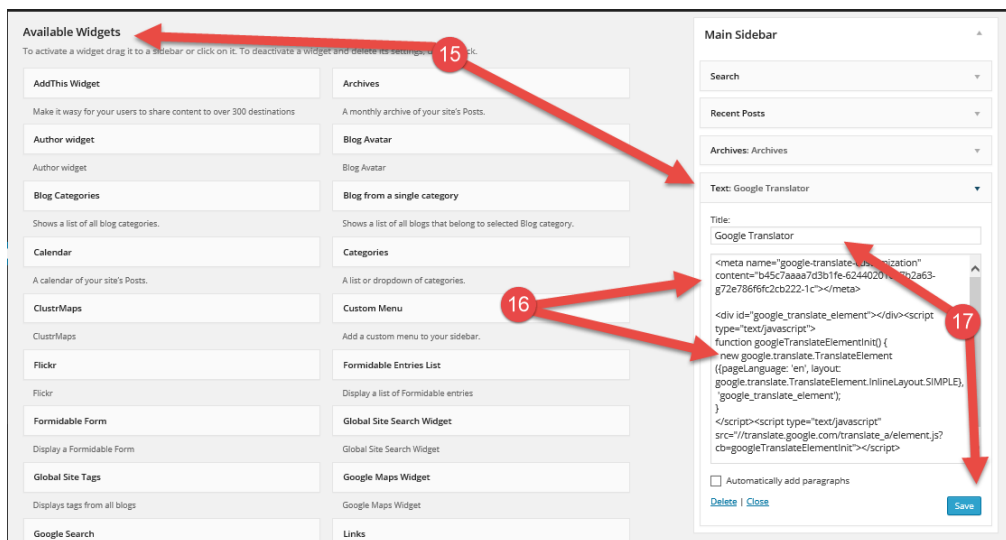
Available Widgets

To activate a widget drag it to a sidebar or click on it. To deactivate a widget and delete its settings, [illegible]ck.

15

AddThis Widget

Make it wasy for your users to share content to over 300 destinations

Archives

A monthly archive of your site's Posts.

Author widget

Author widget

Blog Avatar

Blog Avatar

Blog Categories

Shows a list of all blog categories.

Blog from a single category

Shows a list of all blogs that belong to selected Blog category.

Calendar

A calendar of your site's Posts.

Categories

A list or dropdown of categories.

ClustrMaps

ClustrMaps

Custom Menu

Add a custom menu to your sidebar.

Flickr

Flickr

Formidable Entries List

Display a list of Formidable entries

Formidable Form

Display a Formidable Form

Global Site Search Widget

Global Site Search Widget

Global Site Tags

Displays tags from all blogs

Google Maps Widget

Google Maps Widget

Google Search

Links

Main Sidebar

Search

Recent Posts

Archives: Archives

Text: Google Translator

Title:

Google Translator

<meta name="google-translate-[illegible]ization" content="b45c7aaaa7d3b1fe-6244020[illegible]2b2a63-g72e786f6fc2cb222-1c"></meta>

<div id="google_translate_element"></div><script type="text/javascript">
function googleTranslateElementInit() {
new google.translate.TranslateElement({pageLanguage: 'en', layout: google.translate.TranslateElement.InlineLayout.SIMPLE}, 'google_translate_element');
}
</script><script type="text/javascript" src="//translate.google.com/translate_a/element.js?cb=googleTranslateElementInit"></script>

16

17

Automatically add paragraphs

Delete | Close

Save